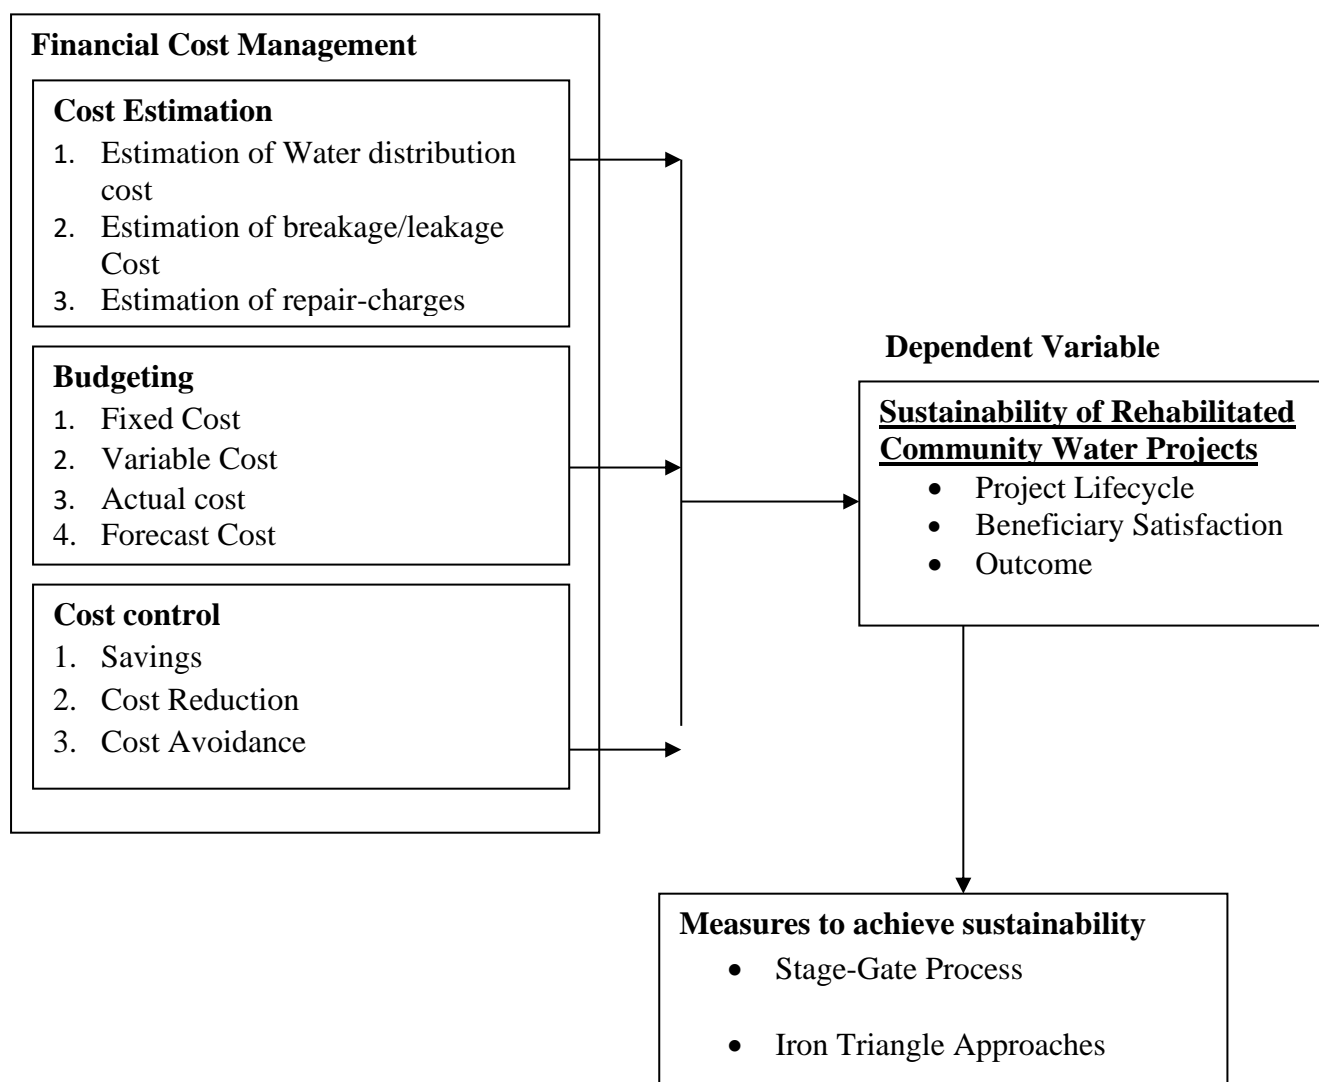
**Financial Cost Management**

**Cost Estimation**
1. Estimation of Water distribution cost
2. Estimation of breakage/leakage Cost
3. Estimation of repair-charges

**Budgeting**
1. Fixed Cost
2. Variable Cost
3. Actual cost
4. Forecast Cost

**Cost control**
1. Savings
2. Cost Reduction
3. Cost Avoidance

**Dependent Variable**

**Sustainability of Rehabilitated Community Water Projects**
- Project Lifecycle
- Beneficiary Satisfaction
- Outcome

**Measures to achieve sustainability**
- Stage-Gate Process
- Iron Triangle Approaches